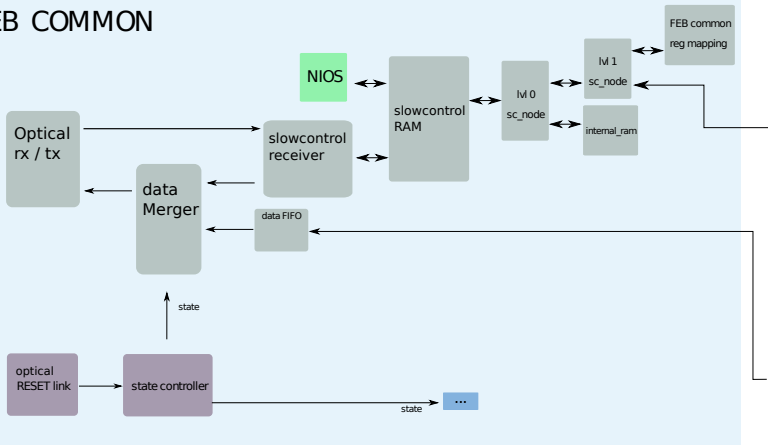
EB COMMON

NIOS

slowcontrol RAM

lvl 0 sc_node

lvl 1 sc_node

FEB common reg mapping

internal_ram

Optical rx / tx

slowcontrol receiver

data Merger

data FIFO

state

optical RESET link

state controller

state

...